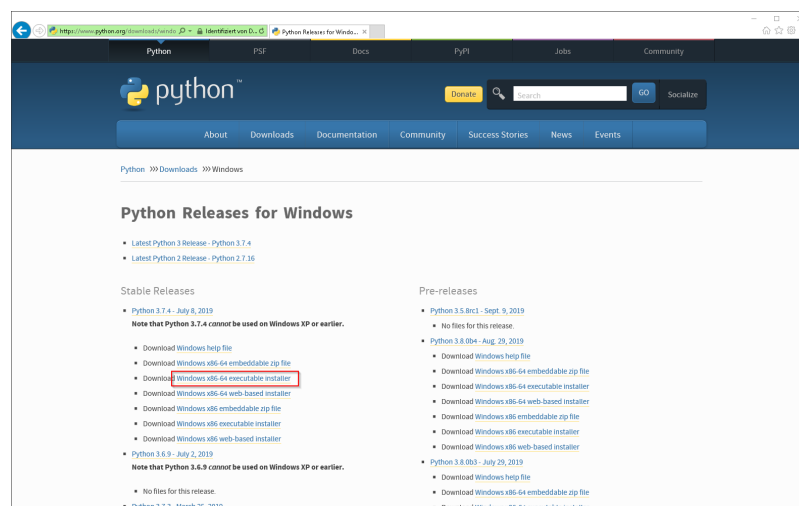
https://www.python.org/downloads/windo | Identifiziert von D... | Python Releases for Windo... ×

Python | PSF | Docs | PyPI | Jobs | Community

python™

Donate | Search | GO | Socialize

About | Downloads | Documentation | Community | Success Stories | News | Events

Python >>> Downloads >>> Windows

Python Releases for Windows

• Latest Python 3 Release - Python 3.7.4
• Latest Python 2 Release - Python 2.7.16

Stable Releases

• Python 3.7.4 - July 8, 2019
Note that Python 3.7.4 *cannot* be used on Windows XP or earlier.

• Download Windows help file
• Download Windows x86-64 embeddable zip file
• Download Windows x86-64 executable installer
• Download Windows x86-64 web-based installer
• Download Windows x86 embeddable zip file
• Download Windows x86 executable installer
• Download Windows x86 web-based installer

• Python 3.6.9 - July 2, 2019
Note that Python 3.6.9 *cannot* be used on Windows XP or earlier.

• No files for this release.

Pre-releases

• Python 3.5.8rc1 - Sept. 9, 2019
• No files for this release.
• Python 3.8.0b4 - Aug. 29, 2019
• Download Windows help file
• Download Windows x86-64 embeddable zip file
• Download Windows x86-64 executable installer
• Download Windows x86-64 web-based installer
• Download Windows x86 embeddable zip file
• Download Windows x86 executable installer
• Download Windows x86 web-based installer
• Python 3.8.0b3 - July 29, 2019
• Download Windows help file
• Download Windows x86-64 embeddable zip file
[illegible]